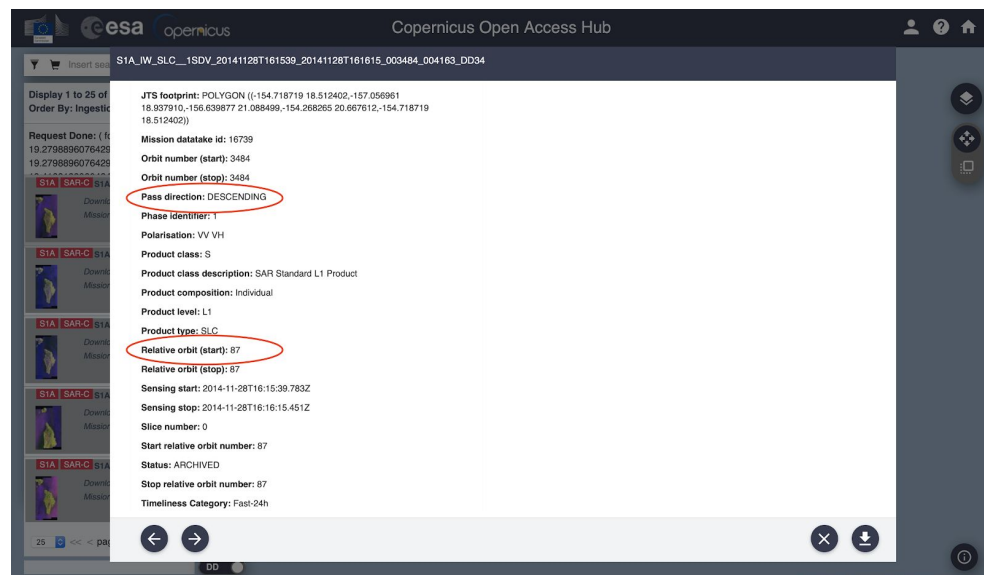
esa opernicus Copernicus Open Access Hub

Insert sea

Display 1 to 25 of
Order By: Ingestic

Request Done: ( f
19.2798896076429
19.2798896076429

S1A SAR-C S1A
Downl
Missior

S1A SAR-C S1A
Downl
Missior

S1A SAR-C S1A
Downl
Missior

S1A SAR-C S1A
Downl
Missior

S1A SAR-C S1A
Downl
Missior

25 << < pag

DD

S1A_IW_SLC__1SDV_20141128T161539_20141128T161615_003484_004163_DD34

JTS footprint: POLYGON ((-154.718719 18.512402,-157.056961 18.937910,-156.639877 21.088499,-154.268265 20.667612,-154.718719 18.512402))

Mission datatake id: 16739

Orbit number (start): 3484

Orbit number (stop): 3484

Pass direction: DESCENDING

Phase identifier: 1

Polarisation: VV VH

Product class: S

Product class description: SAR Standard L1 Product

Product composition: Individual

Product level: L1

Product type: SLC

Relative orbit (start): 87

Relative orbit (stop): 87

Sensing start: 2014-11-28T16:15:39.783Z

Sensing stop: 2014-11-28T16:16:15.451Z

Slice number: 0

Start relative orbit number: 87

Status: ARCHIVED

Stop relative orbit number: 87

Timeliness Category: Fast-24h